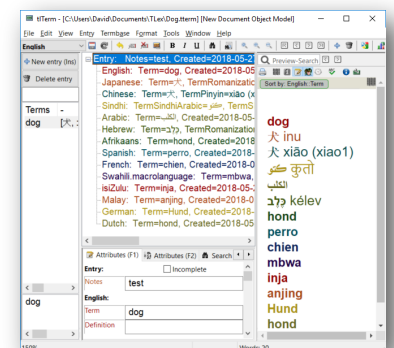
ttTerm - [C:\Users\David\Documents\TLex\Dog.ttterm] [New Document Object Model]

File Edit View Entry Termbase Format Tools Window Help

English

New entry (Ins)

Delete entry

Terms -

dog [犬, :

Entry: Notes=test, Created=2018-05-2
English: Term=dog, Created=2018-05-
Japanese: Term=犬, TermRomanizatio
Chinese: Term=犬, TermPinyin=xiāo (x
Sindhi: TermSindhiArabic=کتو, TermS
Arabic: Term=الكلب, Created=2018-05-
Hebrew: Term=כלב, TermRomanizatio
Afrikaans: Term=hond, Created=2018
Spanish: Term=perro, Created=2018-0
French: Term=chien, Created=2018-05
Swahili.macrolanguage: Term=mbwa,
isiZulu: Term=inja, Created=2018-05-2
Malay: Term=anjing, Created=2018-05
German: Term=Hund, Created=2018-05
Dutch: Term=hond, Created=2018-05-

Attributes (F1) Attributes (F2) Search

Entry: Incomplete

Notes test

English:

Term dog

Definition

dog

Preview-Search

Sort by: English: Term

dog
犬 inu
犬 xiāo (xiao1)
कुतो
الكلب
כלב kélev
hond
perro
chien
mbwa
inja
anjing
Hund
hond

Words: 20